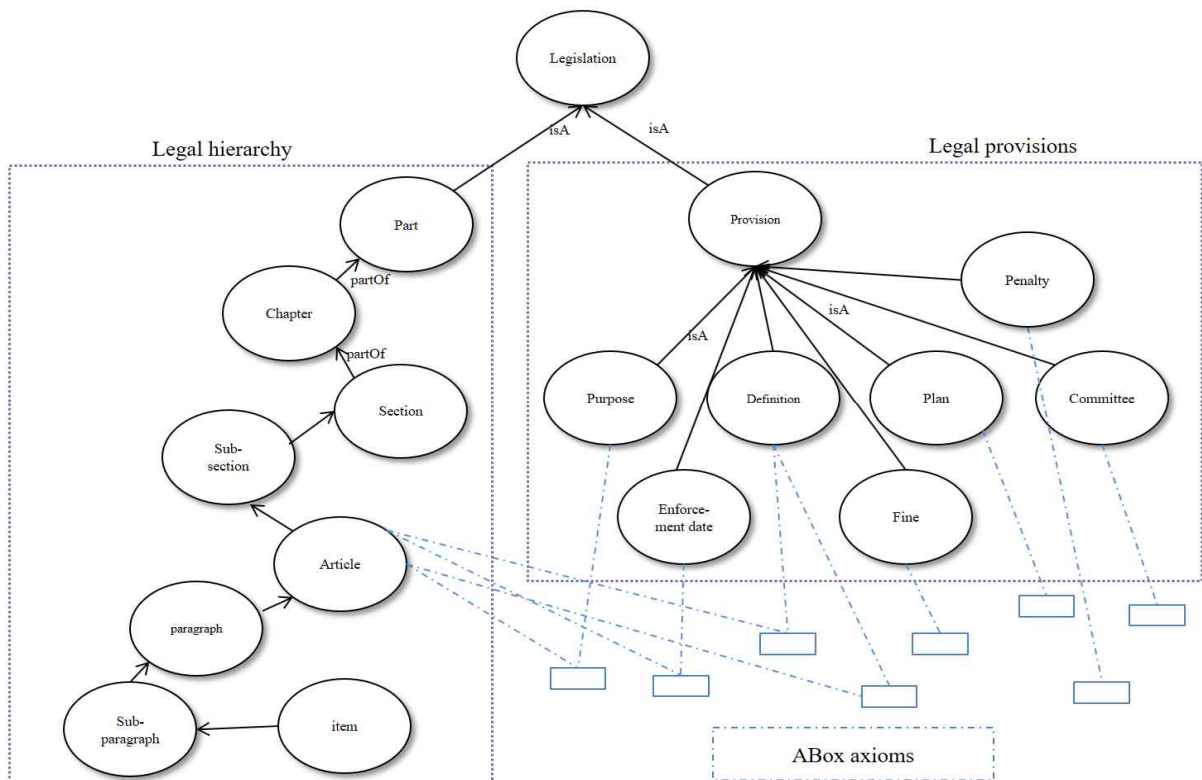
Legislation

isA

isA

Legal hierarchy

Legal provisions

Part

Provision

Penalty

Chapter

partOf

partOf

isA

isA

Section

Purpose

Definition

Plan

Committee

Sub-section

Enforce-ment date

Fine

Article

paragraph

Sub-paragraph

item

ABox axioms